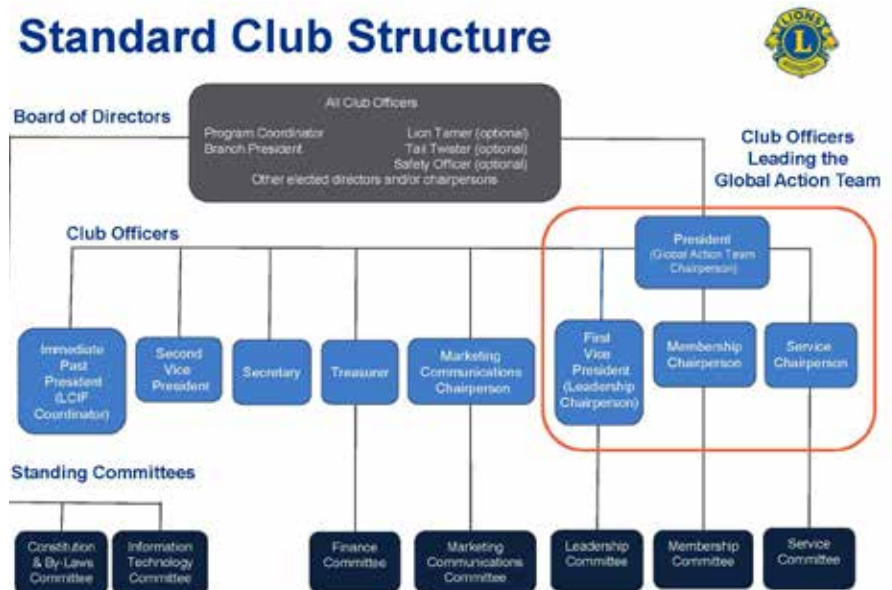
Standard Club Structure

LIONS L

Board of Directors

All Club Officers

Program Coordinator
Branch President

Lion Tamer (optional)
Tail Twister (optional)
Safety Officer (optional)

Other elected directors and/or chairpersons

Club Officers Leading the Global Action Team

Club Officers

President (Global Action Team Chairperson)

Immediate Past President (LCIF Coordinator)

Second Vice President

Secretary

Treasurer

Marketing Communications Chairperson

First Vice President (Leadership Chairperson)

Membership Chairperson

Service Chairperson

Standing Committees

Constitution & By-Laws Committee

Information Technology Committee

Finance Committee

Marketing Communications Committee

Leadership Committee

Membership Committee

Service Committee